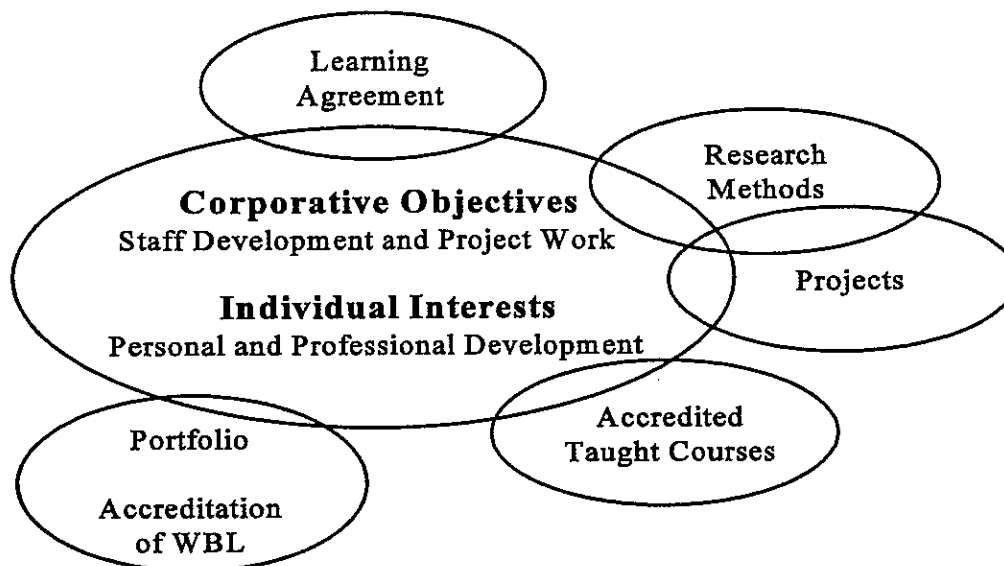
Learning Agreement

Research Methods

Corporative Objectives
Staff Development and Project Work

Projects

Individual Interests
Personal and Professional Development

Accredited Taught Courses

Portfolio

Accreditation of WBL